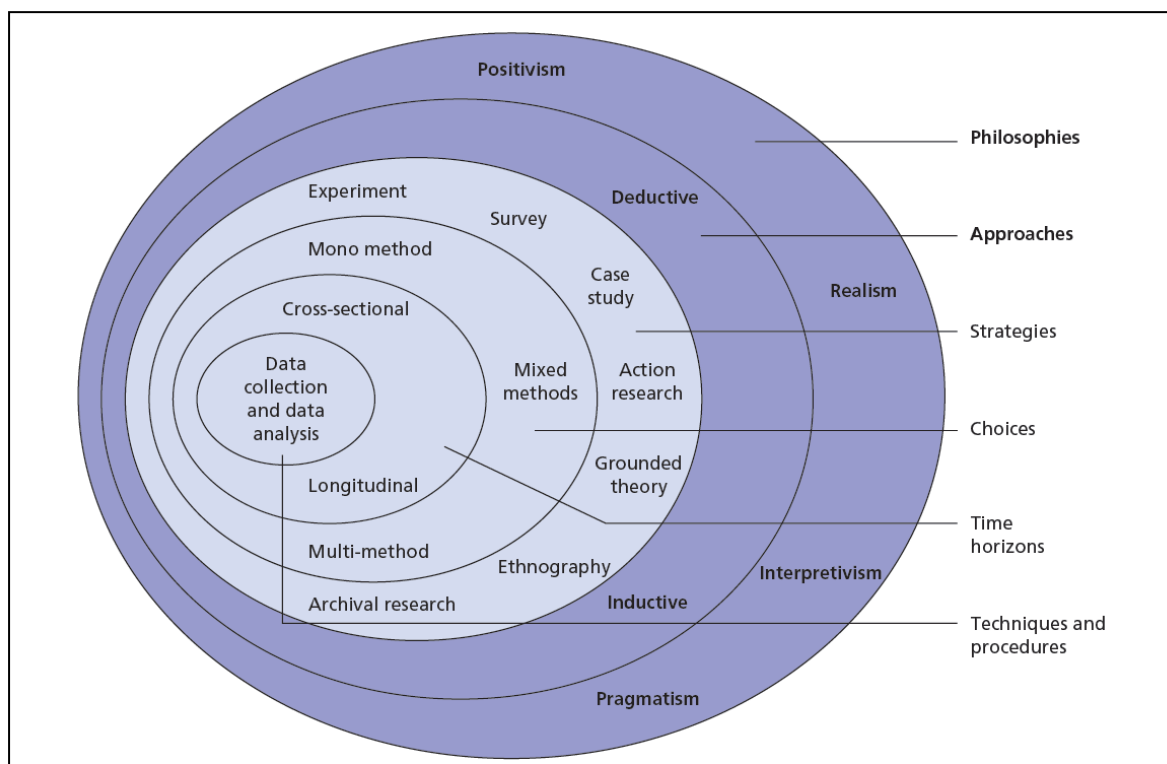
Positivism

Philosophies

Experiment

Deductive

Survey

Approaches

Mono method

Case study

Realism

Cross-sectional

Strategies

Data collection and data analysis

Mixed methods

Action research

Choices

Grounded theory

Longitudinal

Time horizons

Multi-method

Ethnography

Interpretivism

Archival research

Inductive

Techniques and procedures

Pragmatism